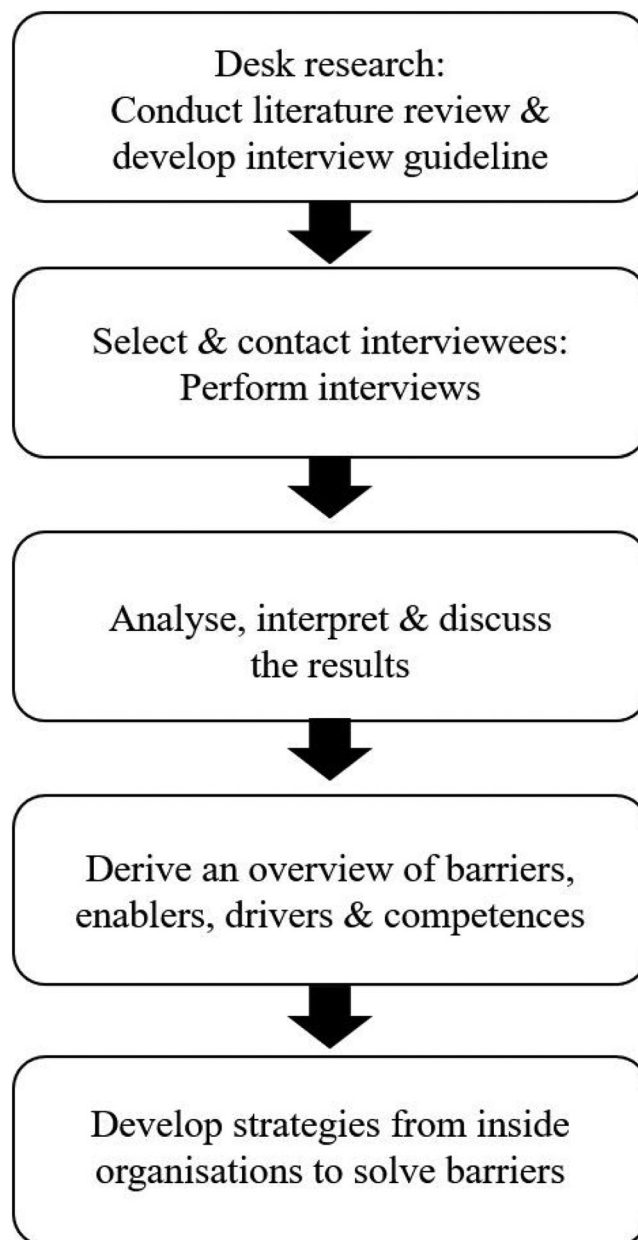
Desk research:
Conduct literature review & develop interview guideline

Select & contact interviewees:
Perform interviews

Analyse, interpret & discuss the results

Derive an overview of barriers, enablers, drivers & competences

Develop strategies from inside organisations to solve barriers